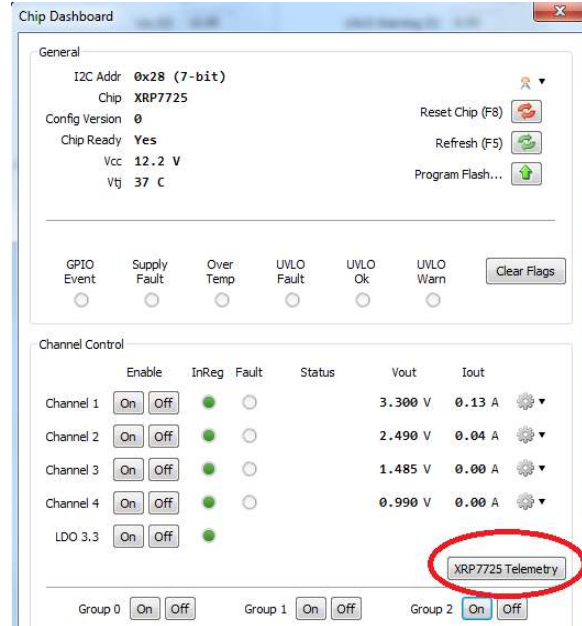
Chip Dashboard

General

I2C Addr 0x28 (7-bit)
Chip XRP7725
Config Version 0
Chip Ready Yes
Vcc 12.2 V
Vtj 37 C

Reset Chip (F8)
Refresh (F5)
Program Flash...

GPIO Event
Supply Fault
Over Temp
UVLO Fault
UVLO Ok
UVLO Warn
Clear Flags

Channel Control

| | Enable | InReg | Fault | Status | Vout | Iout |
|---|---|---|---|---|---|---|
| Channel 1 | On Off | | | | 3.300 V | 0.13 A |
| Channel 2 | On Off | | | | 2.490 V | 0.04 A |
| Channel 3 | On Off | | | | 1.485 V | 0.00 A |
| Channel 4 | On Off | | | | 0.990 V | 0.00 A |
| LDO 3.3 | On Off | | | | | |

XRP7725 Telemetry

Group 0 On Off
Group 1 On Off
Group 2 On Off